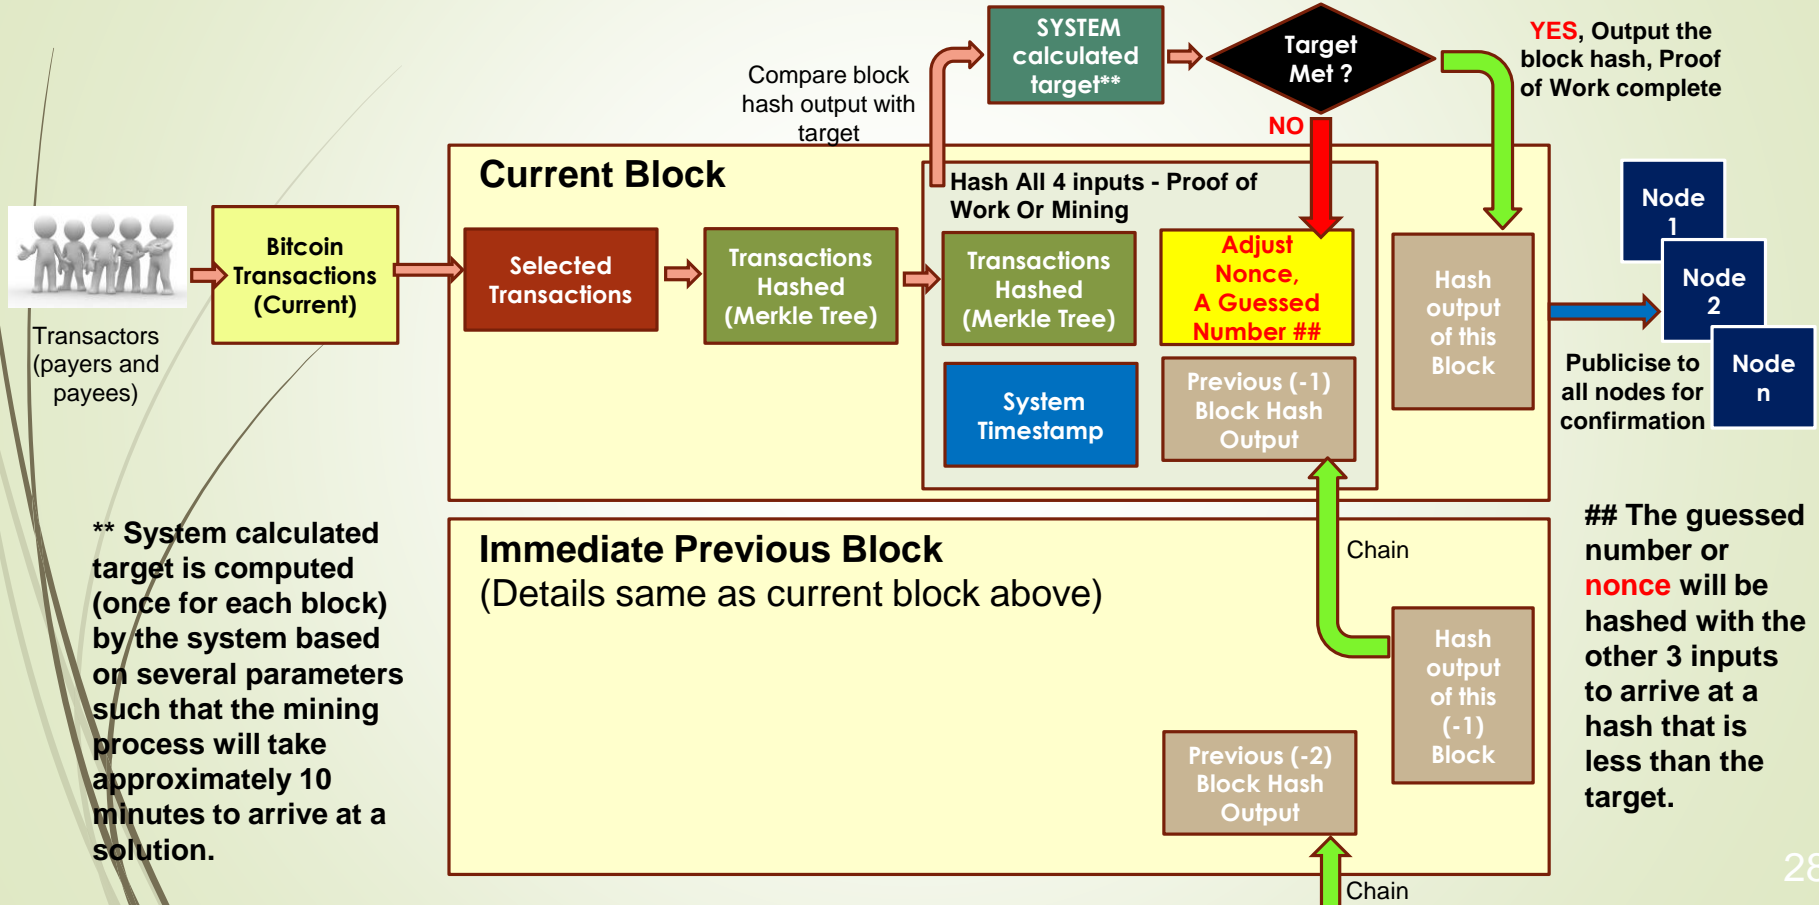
Transactors (payers and payees)

Bitcoin Transactions (Current)

Compare block hash output with target

SYSTEM calculated target**

Target Met ?

YES, Output the block hash, Proof of Work complete

NO

Current Block

Selected Transactions

Transactions Hashed (Merkle Tree)

Hash All 4 inputs - Proof of Work Or Mining

Transactions Hashed (Merkle Tree)

Adjust Nonce, A Guessed Number ##

System Timestamp

Previous (-1) Block Hash Output

Hash output of this Block

Node 1

Node 2

Node n

Publicise to all nodes for confirmation

** System calculated target is computed (once for each block) by the system based on several parameters such that the mining process will take approximately 10 minutes to arrive at a solution.

Immediate Previous Block
(Details same as current block above)

Chain

Hash output of this (-1) Block

Previous (-2) Block Hash Output

Chain

## The guessed number or nonce will be hashed with the other 3 inputs to arrive at a hash that is less than the target.

28